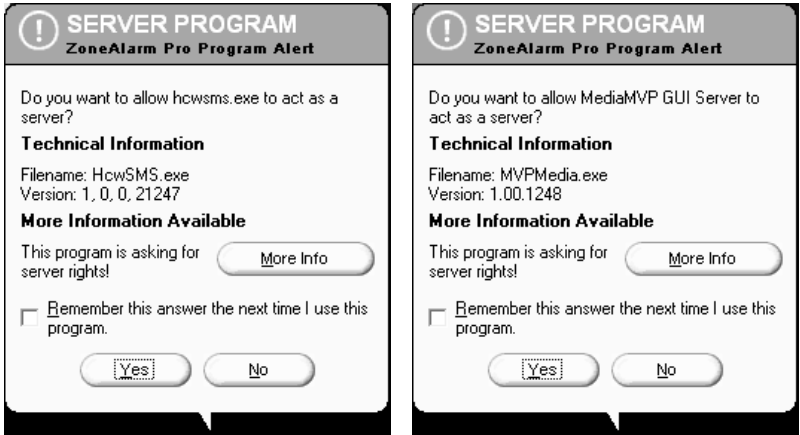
SERVER PROGRAM
ZoneAlarm Pro Program Alert

Do you want to allow hcwsms.exe to act as a server?

Technical Information

Filename: HcwSMS.exe
Version: 1, 0, 0, 21247

More Information Available

This program is asking for server rights!

More Info

Remember this answer the next time I use this program.

Yes

No

SERVER PROGRAM
ZoneAlarm Pro Program Alert

Do you want to allow MediaMVP GUI Server to act as a server?

Technical Information

Filename: MVPMedia.exe
Version: 1.00.1248

More Information Available

This program is asking for server rights!

More Info

Remember this answer the next time I use this program.

Yes

No